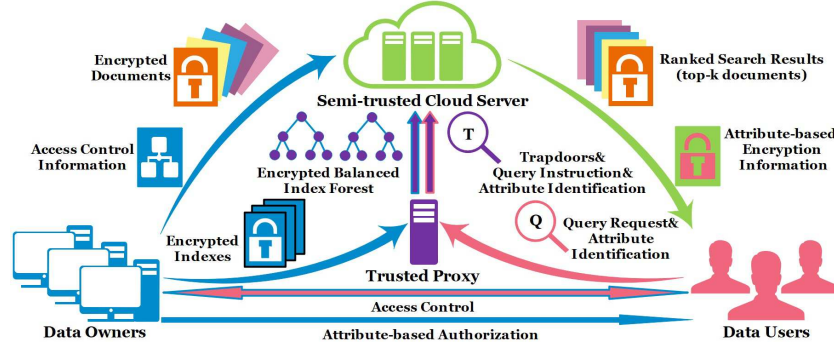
Encrypted Documents

Semi-trusted Cloud Server

Ranked Search Results (top-k documents)

Access Control Information

T

Encrypted Balanced Index Forest

Trapdoors& Query Instruction& Attribute Identification

Attribute-based Encryption Information

Encrypted Indexes

Q

Query Request& Attribute Identification

Trusted Proxy

Access Control

Data Owners

Attribute-based Authorization

Data Users